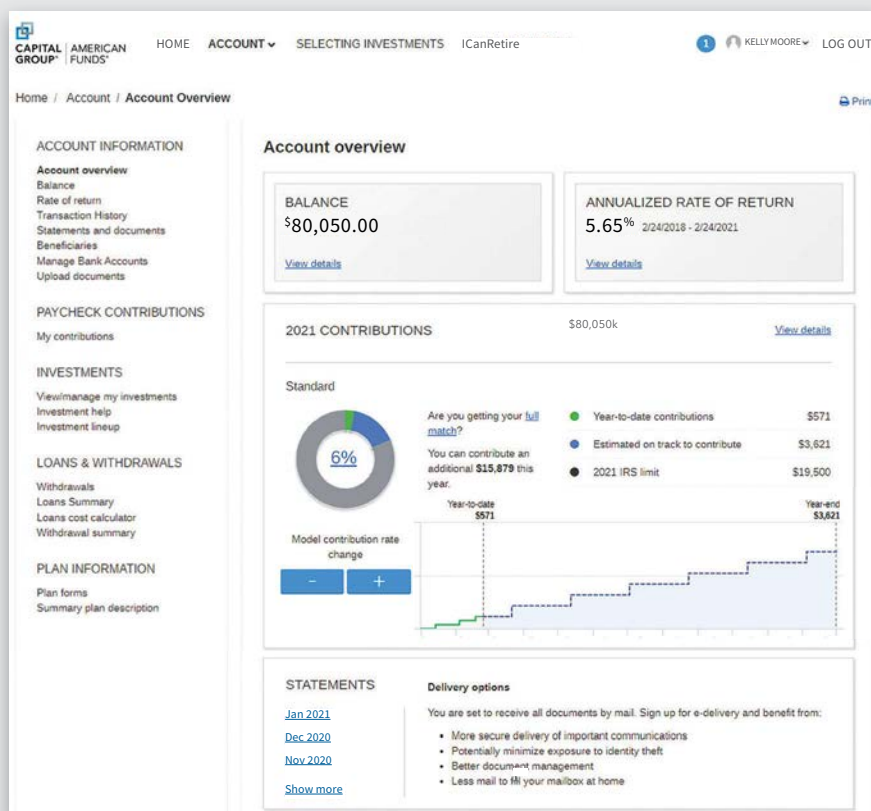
CAPITAL GROUP® | AMERICAN FUNDS®

HOME ACCOUNT SELECTING INVESTMENTS ICanRetire

1 KELLY MOORE LOG OUT

Home / Account / Account Overview

Prin

ACCOUNT INFORMATION
Account overview
Balance
Rate of return
Transaction History
Statements and documents
Beneficiaries
Manage Bank Accounts
Upload documents

PAYCHECK CONTRIBUTIONS
My contributions

INVESTMENTS
View/manage my investments
Investment help
Investment lineup

LOANS & WITHDRAWALS
Withdrawals
Loans Summary
Loans cost calculator
Withdrawal summary

PLAN INFORMATION
Plan forms
Summary plan description

Account overview

BALANCE
$80,050.00
View details

ANNUALIZED RATE OF RETURN
5.65% 2/24/2018 - 2/24/2021
View details

2021 CONTRIBUTIONS
$80,050k
View details

Standard

6%

Are you getting your full match?

You can contribute an additional $15,879 this year.

Year-to-date contributions $571
Estimated on track to contribute $3,621
2021 IRS limit $19,500

Year-to-date $571
Year-end $3,621

Model contribution rate change

-
+

STATEMENTS
Jan 2021
Dec 2020
Nov 2020
Show more

Delivery options
You are set to receive all documents by mail. Sign up for e-delivery and benefit from:
• More secure delivery of important communications
• Potentially minimize exposure to identity theft
• Better document management
• Less mail to fill your mailbox at home